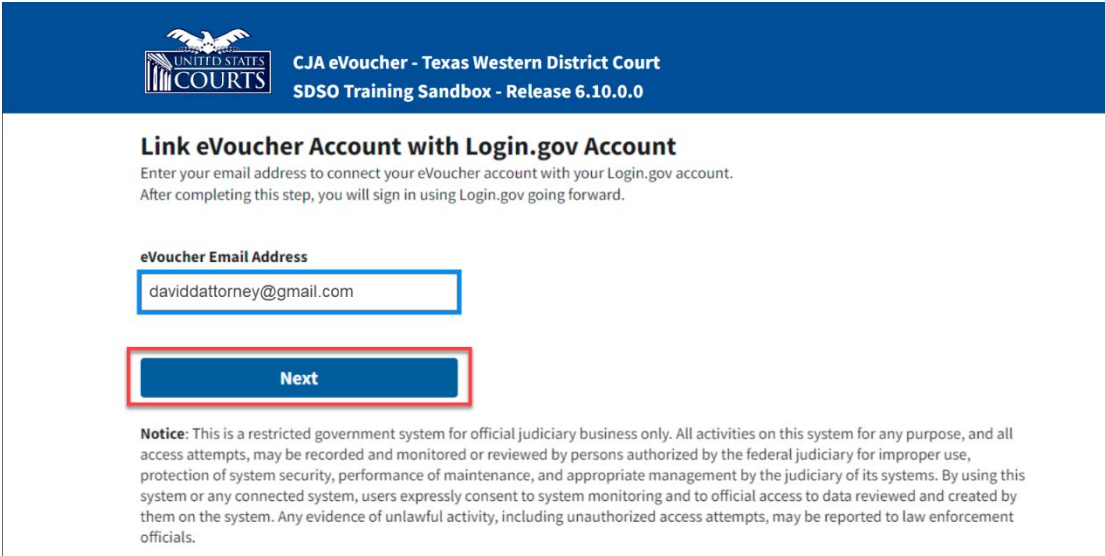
UNITED STATES COURTS

CJA eVoucher - Texas Western District Court
SDSO Training Sandbox - Release 6.10.0.0

Link eVoucher Account with Login.gov Account

Enter your email address to connect your eVoucher account with your Login.gov account.
After completing this step, you will sign in using Login.gov going forward.

eVoucher Email Address

daviddattorney@gmail.com

Next

Notice: This is a restricted government system for official judiciary business only. All activities on this system for any purpose, and all access attempts, may be recorded and monitored or reviewed by persons authorized by the federal judiciary for improper use, protection of system security, performance of maintenance, and appropriate management by the judiciary of its systems. By using this system or any connected system, users expressly consent to system monitoring and to official access to data reviewed and created by them on the system. Any evidence of unlawful activity, including unauthorized access attempts, may be reported to law enforcement officials.